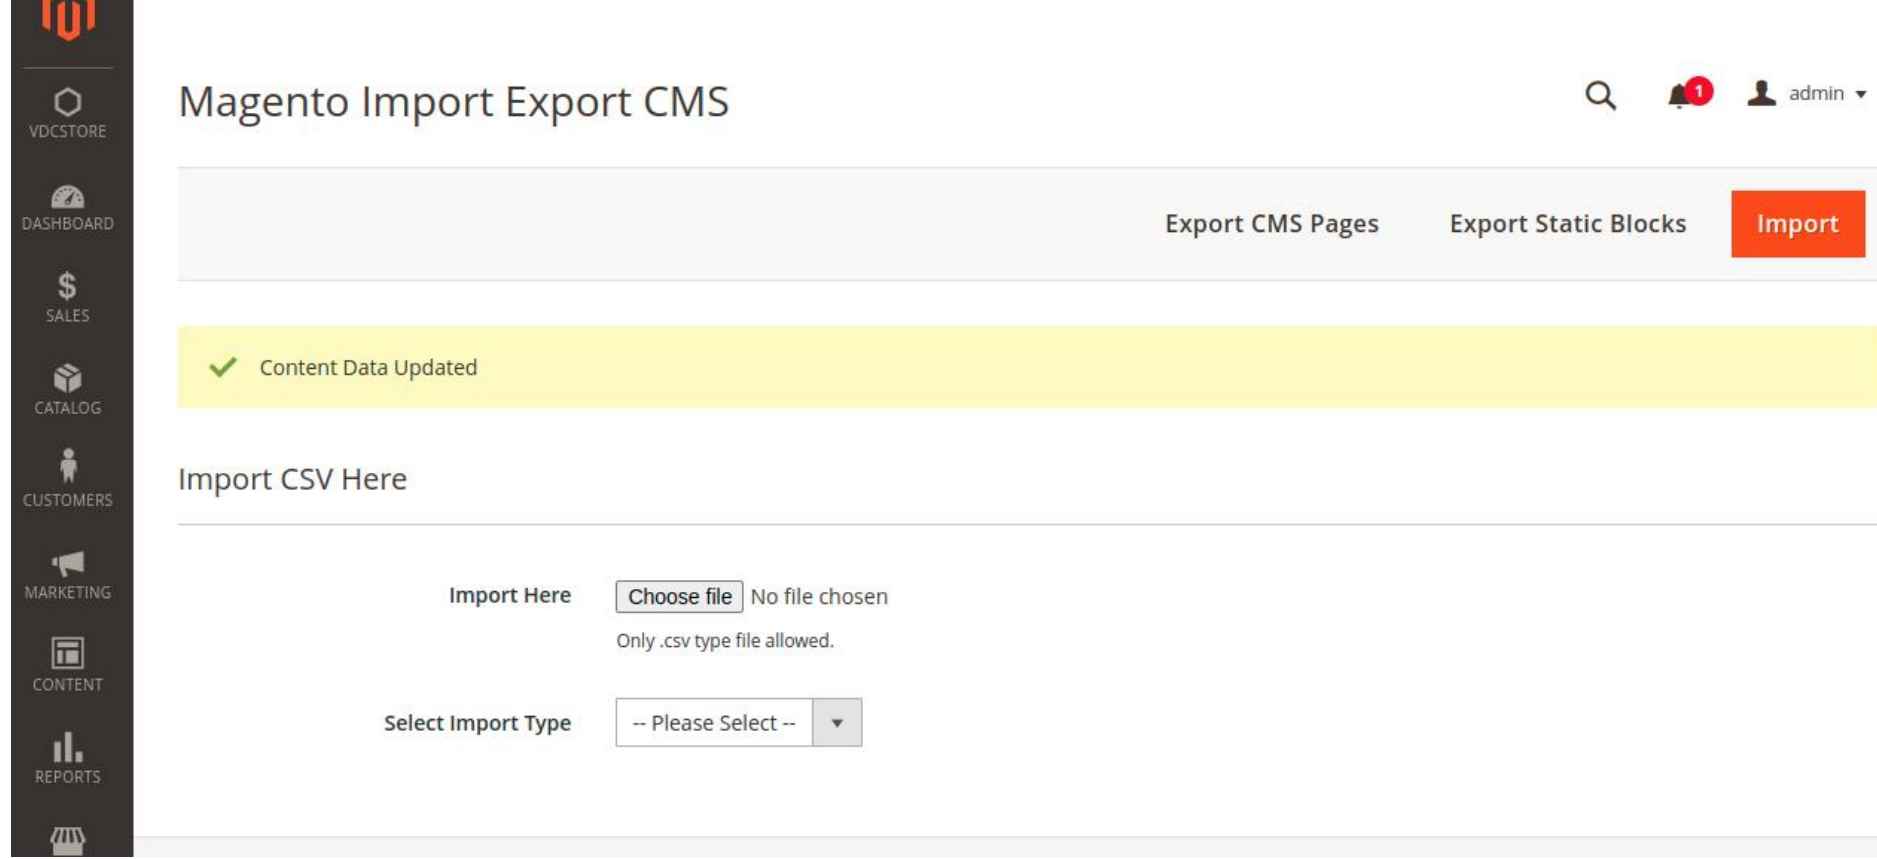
VDCSTORE

DASHBOARD

SALES

CATALOG

CUSTOMERS

MARKETING

CONTENT

REPORTS

Magento Import Export CMS

1

admin

Export CMS Pages

Export Static Blocks

Import

Content Data Updated

Import CSV Here

Import Here

Choose file No file chosen

Only .csv type file allowed.

Select Import Type

-- Please Select --